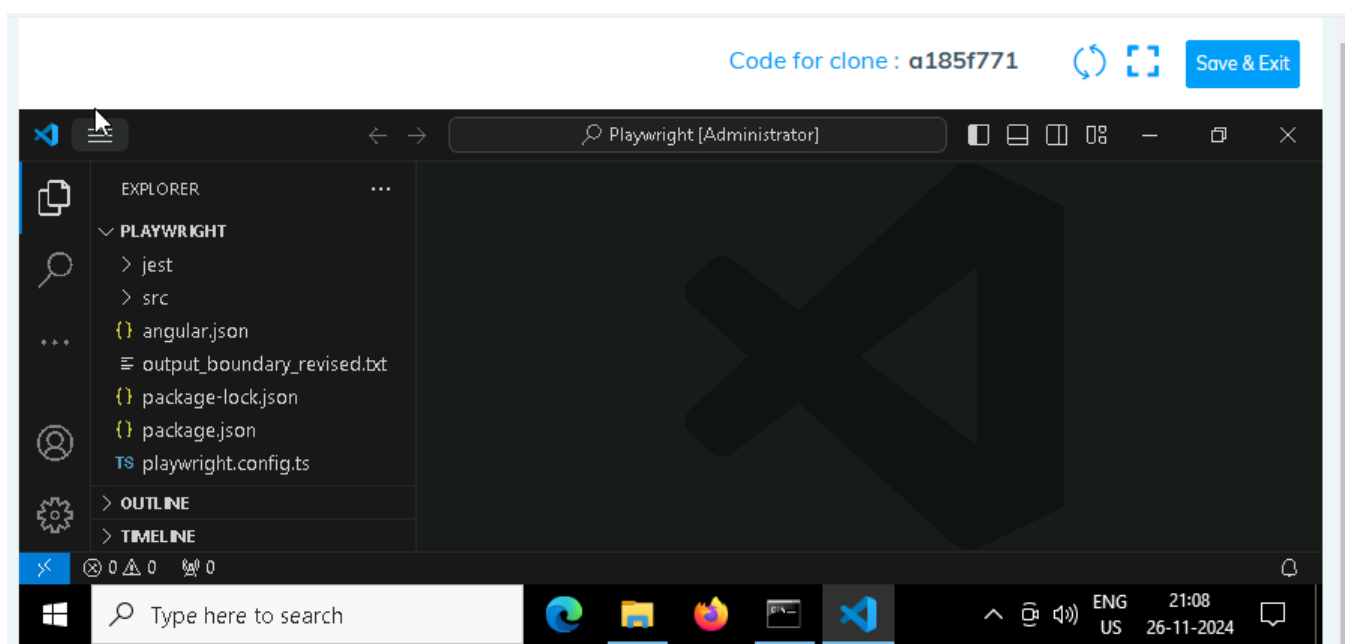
Code for clone : a185f771

Save & Exit

Playwright [Administrator]

EXPLORER

PLAYWRIGHT

jest

src

angular.json

output_boundary_revised.txt

package-lock.json

package.json

TS playwright.config.ts

OUTLINE

TIMELINE

0 0 0

Type here to search

ENG US

21:08 26-11-2024